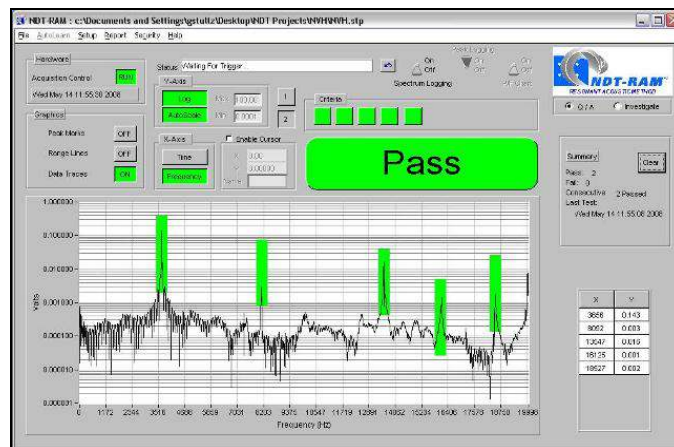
NDT-RAM : c:\Documents and Settings\gstultz\Desktop\NDT Projects\NVH\NVH.stp

File AutoLearn Setup Report Security Help

Hardware

Acquisition Control RUN

Wed May 14 11:55:38 2008

Graphics

Peak Marks OFF

Range Lines OFF

Data Traces ON

Status Waiting For Trigger

Y-Axis

Log

AutoScale

Max 100.00

Min 0.0001

1

2

X-Axis

Time

Frequency

Enable Cursor

X 0.00

Y 0.00000

Name

Criteria

On Off

Spectrum Logging

Peak Logging

On Off

On Off

Pass

NDT-RAM

RESONANT ACOUSTIC METHOD

Q/A

Investigate

Summary

Clear

Pass: 2

Fail: 0

Consecutive 2 Passed

Last Test:

Wed May 14 11:55:08 2008

1.000000

0.100000

0.010000

0.001000

0.000100

0.000010

0.000001

Volts

0 1172 2344 3516 4688 5859 7031 8203 9375 10547 11719 12891 14062 15234 16406 17578 18750 19998

Frequency (Hz)

| X | Y |
|---|---|
| 3656 | 0.143 |
| 8062 | 0.083 |
| 13047 | 0.016 |
| 16125 | 0.001 |
| 18527 | 0.002 |